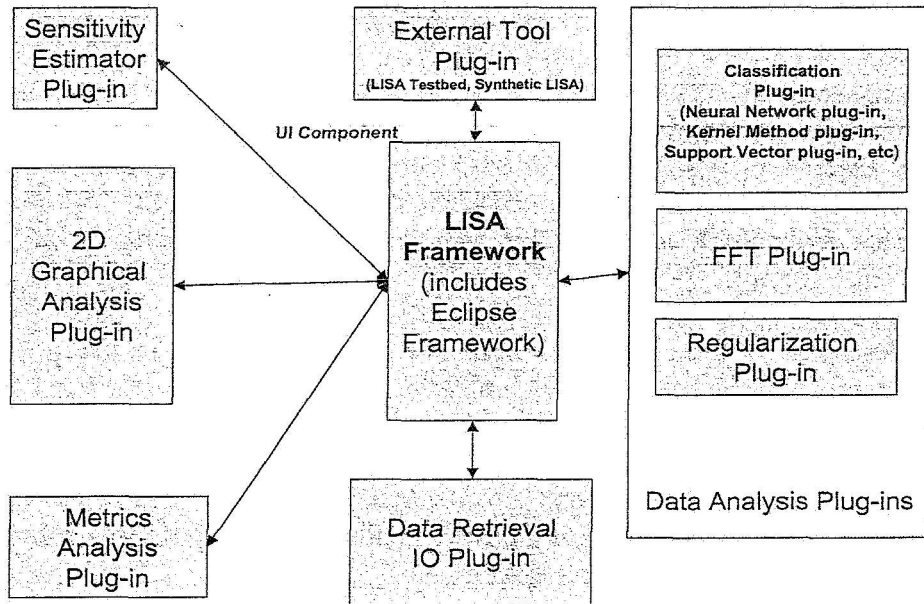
Sensitivity Estimator Plug-in

External Tool Plug-in (LISA Testbed, Synthetic LISA)

UI Component

Classification Plug-in (Neural Network plug-in, Kernel Method plug-in, Support Vector plug-in, etc)

2D Graphical Analysis Plug-in

LISA Framework (includes Eclipse Framework)

FFT Plug-in

Regularization Plug-in

Data Analysis Plug-ins

Metrics Analysis Plug-in

Data Retrieval IO Plug-in